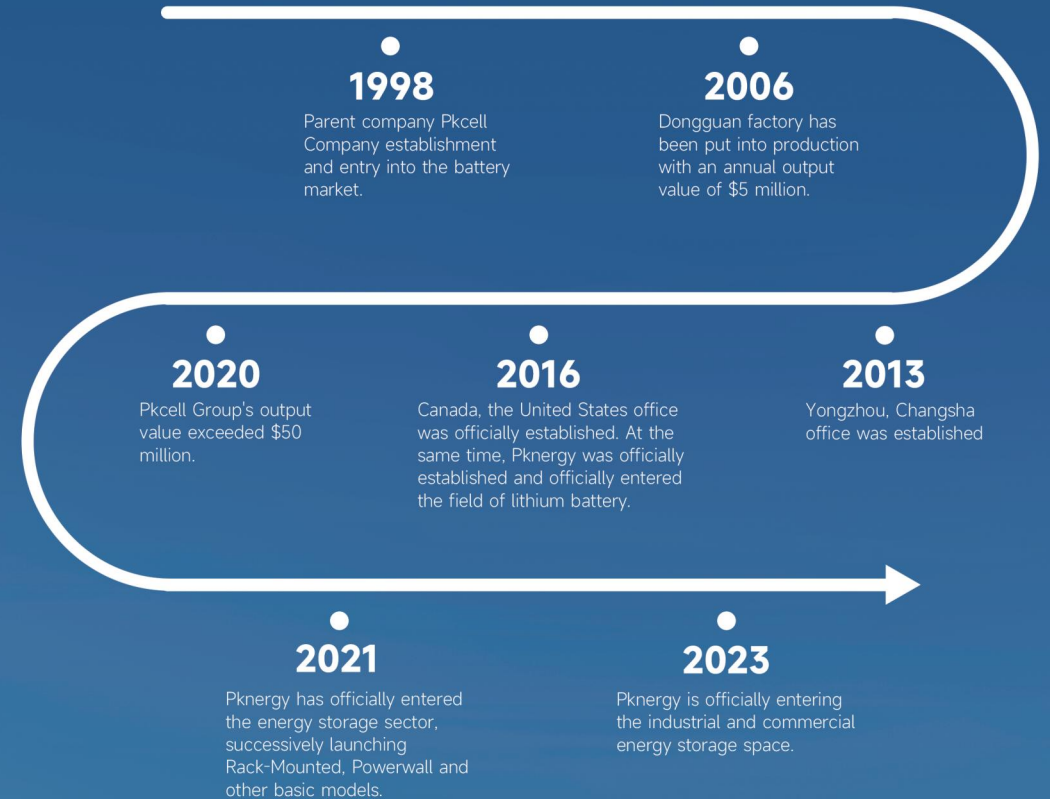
1998

Parent company Pkcell Company establishment and entry into the battery market.

2006

Dongguan factory has been put into production with an annual output value of $5 million.

2020

Pkcell Group's output value exceeded $50 million.

2016

Canada, the United States office was officially established. At the same time, Pknergy was officially established and officially entered the field of lithium battery.

2013

Yongzhou, Changsha office was established

2021

Pknergy has officially entered the energy storage sector, successively launching Rack-Mounted, Powerwall and other basic models.

2023

Pknergy is officially entering the industrial and commercial energy storage space.